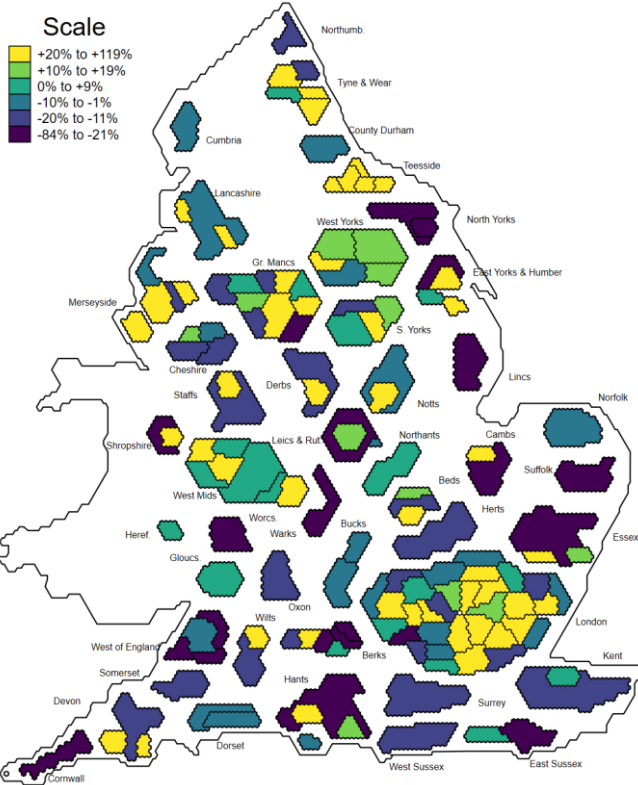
Scale

+20% to +119%
+10% to +19%
0% to +9%
-10% to -1%
-20% to -11%
-84% to -21%

Northumb.
Tyne & Wear
County Durham
Cumbria
Teesside
Lancashire
North Yorks
West Yorks
Gr. Mancs
East Yorks & Humber
Merseyside
S. Yorks
Cheshire
Derbs
Lincs
Staffs
Notts
Norfolk
Shropshire
Leics & Rut
Northants
Cambs
Suffolk
West Mids
Beds
Herts
Worcs.
Heref.
Warks
Bucks
Essex
Gloucs.
Oxon
Wilts
London
West of England
Berks
Kent
Somerset
Hants
Surrey
Devon
Dorset
West Sussex
East Sussex
Cornwall